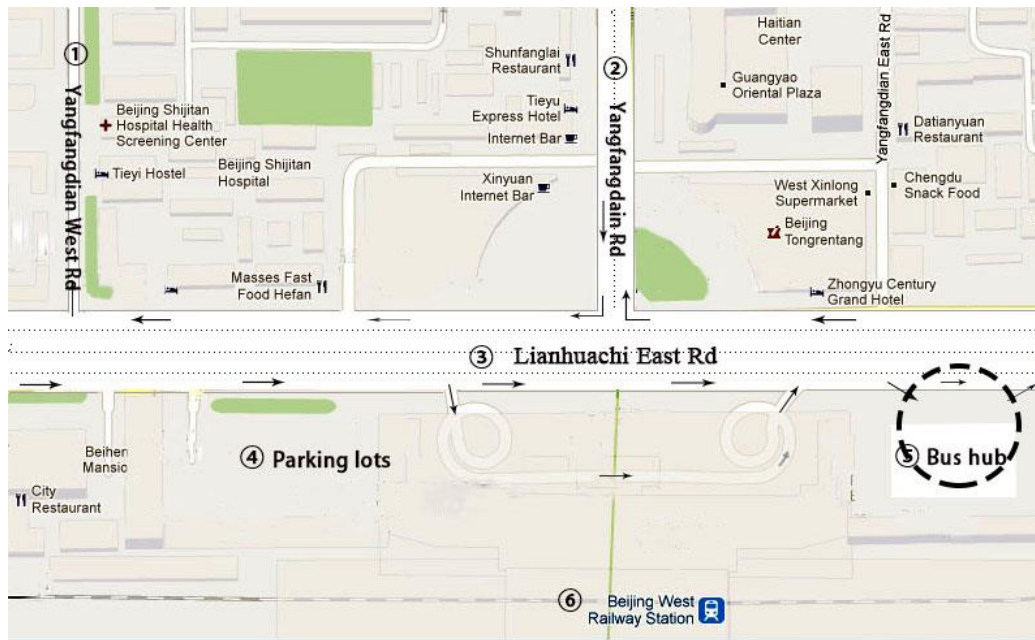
① Yangfangdian West Rd

Beijing Shijitan Hospital Health Screening Center

Tieyi Hostel

Beijing Shijitan Hospital

Masses Fast Food Hefan

Shunfanglai Restaurant

Tieyu Express Hotel

Internet Bar

Xinyuan Internet Bar

② Yangfangdain Rd

Haitian Center

Guangyao Oriental Plaza

Yangfangdian East Rd

Datianyuan Restaurant

West Xinlong Supermarket

Chengdu Snack Food

Beijing Tongrentang

Zhongyu Century Grand Hotel

③ Lianhuachi East Rd

Beihen Mansio

City Restaurant

④ Parking lots

⑤ Bus hub

⑥ Beijing West Railway Station